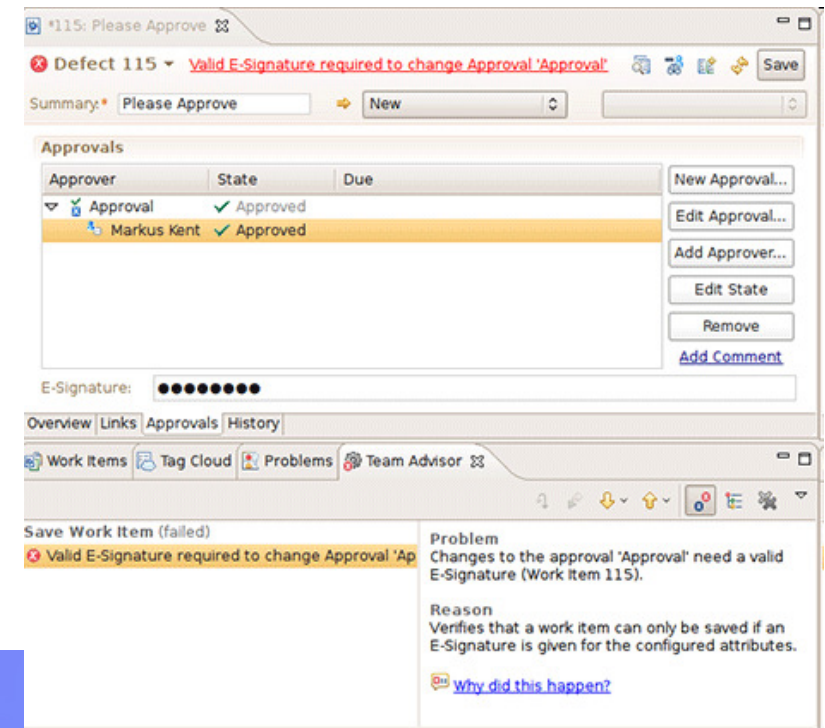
*115: Please Approve

Defect 115 Valid E-Signature required to change Approval 'Approval' Save

Summary:* Please Approve New

Approvals

| Approver | State | Due |
|---|---|---|
| Approval | Approved | |
| Markus Kent | Approved | |

New Approval...
Edit Approval...
Add Approver...
Edit State
Remove
Add Comment

E-Signature: ●●●●●●●●

Overview Links Approvals History

Work Items Tag Cloud Problems Team Advisor

Save Work Item (failed)
Valid E-Signature required to change Approval 'Ap

Problem
Changes to the approval 'Approval' need a valid E-Signature (Work Item 115).

Reason
Verifies that a work item can only be saved if an E-Signature is given for the configured attributes.

Why did this happen?